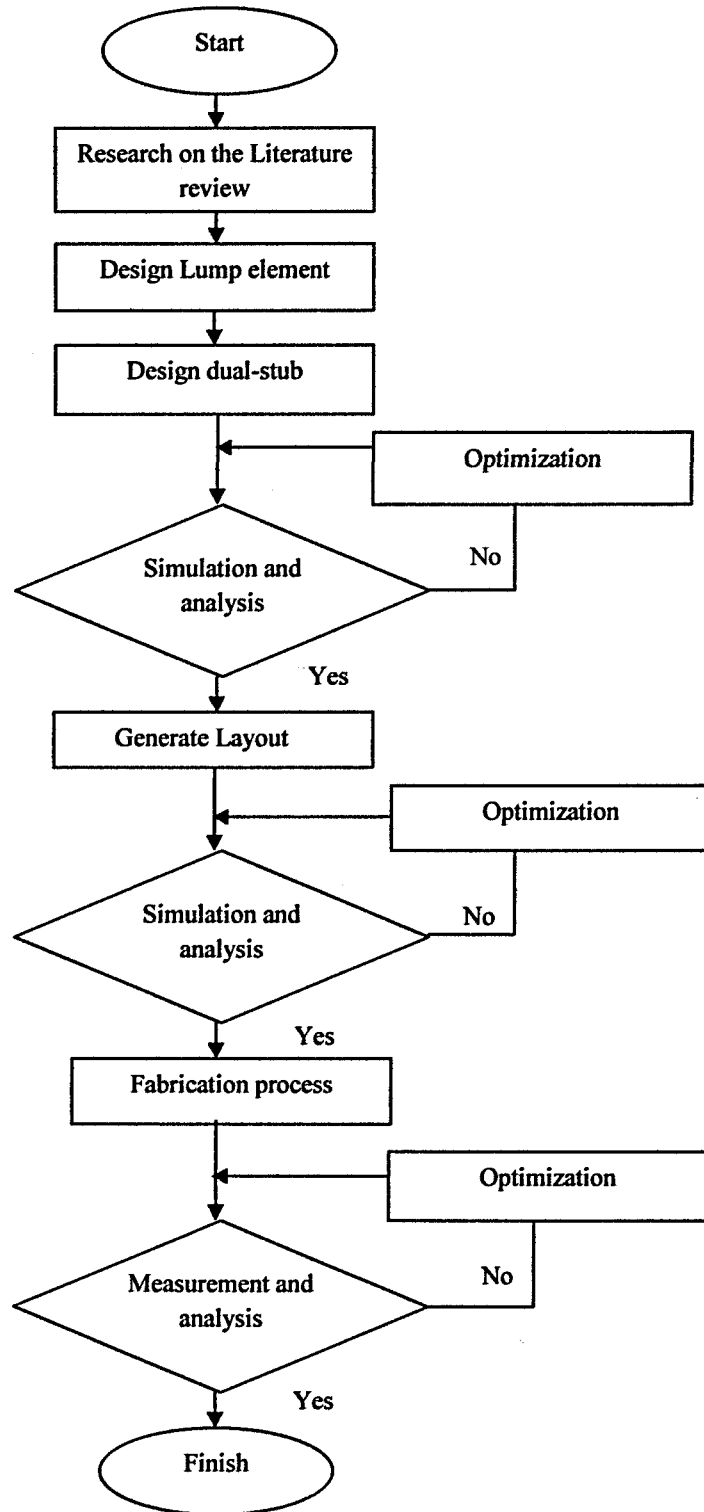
Start

Research on the Literature review

Design Lump element

Design dual-stub

Optimization

Simulation and analysis

No

Yes

Generate Layout

Optimization

Simulation and analysis

No

Yes

Fabrication process

Optimization

Measurement and analysis

No

Yes

Finish